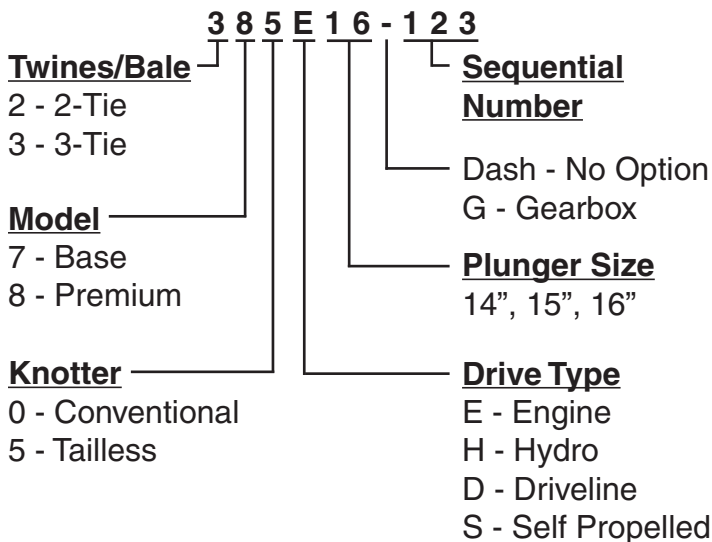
3 8 5 E 1 6 - 1 2 3

Twines/Bale
2 - 2-Tie
3 - 3-Tie

Model
7 - Base
8 - Premium

Knotter
0 - Conventional
5 - Tailless

Sequential Number

Dash - No Option
G - Gearbox

Plunger Size
14”, 15”, 16”

Drive Type
E - Engine
H - Hydro
D - Driveline
S - Self Propelled